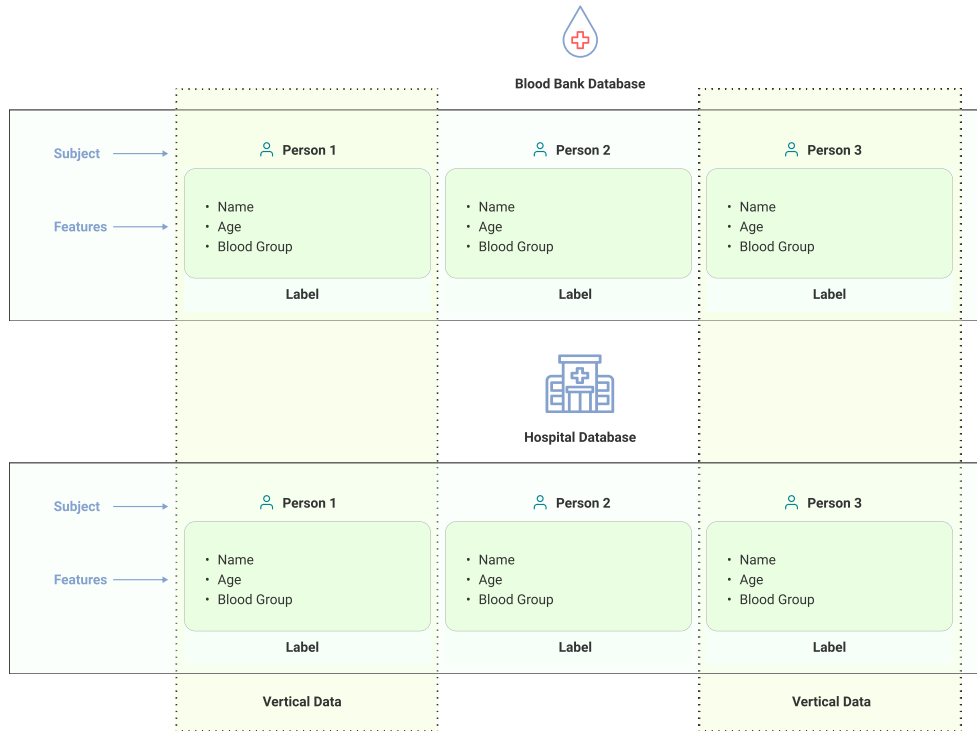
Blood Bank Database

Subject

Features

Person 1
- Name
- Age
- Blood Group
Label

Person 2
- Name
- Age
- Blood Group
Label

Person 3
- Name
- Age
- Blood Group
Label

Hospital Database

Subject

Features

Person 1
- Name
- Age
- Blood Group
Label

Person 2
- Name
- Age
- Blood Group
Label

Person 3
- Name
- Age
- Blood Group
Label

Vertical Data

Vertical Data